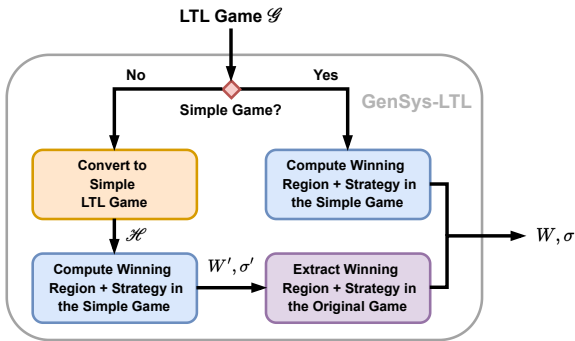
LTL Game $\mathscr{G}$

No

Yes

Simple Game?

GenSys-LTL

Convert to Simple LTL Game

Compute Winning Region + Strategy in the Simple Game

$\mathscr{H}$

Compute Winning Region + Strategy in the Simple Game

$W', \sigma'$

Extract Winning Region + Strategy in the Original Game

$W, \sigma$